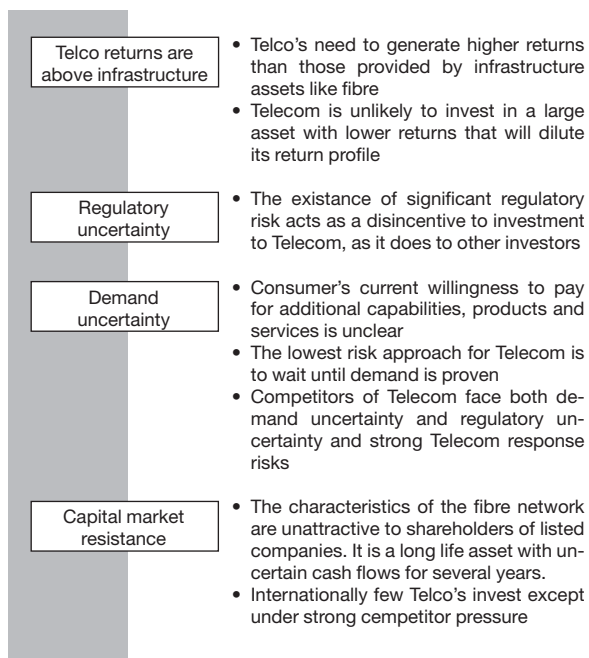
Telco returns are above infrastructure

- Telco's need to generate higher returns than those provided by infrastructure assets like fibre
- Telecom is unlikely to invest in a large asset with lower returns that will dilute its return profile

Regulatory uncertainty

- The existance of significant regulatory risk acts as a disincentive to investment to Telecom, as it does to other investors

Demand uncertainty

- Consumer's current willingness to pay for additional capabilities, products and services is unclear
- The lowest risk approach for Telecom is to wait until demand is proven
- Competitors of Telecom face both demand uncertainty and regulatory uncertainty and strong Telecom response risks

Capital market resistance

- The characteristics of the fibre network are unattractive to shareholders of listed companies. It is a long life asset with uncertain cash flows for several years.
- Internationally few Telco's invest except under strong cempetitor pressure